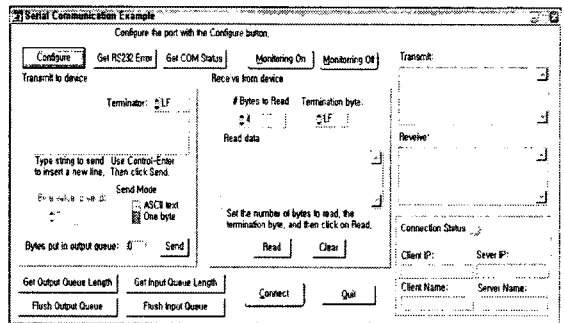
Serial Communication Example

Configure the port with the Configure button.

Configure
Get RS232 Error
Get COM Status
Monitoring On
Monitoring Off

Transmit:

Transmit to device

Terminator: LF

Type string to send. Use Control-Enter to insert a new line. Then click Send.

Send Mode

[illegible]

ASCII text
One byte

Bytes put in output queue: 0
Send

Receive from device

# Bytes to Read
4
Termination byte:
LF

Read data

Set the number of bytes to read, the termination byte, and then click on Read.

Read
Clear

Reveive:

Connection Status

Client IP:
Sever IP:

Client Name:
Server Name:

Get Output Queue Length
Get Input Queue Length
Flush Output Queue
Flush Input Queue
Connect
Quit